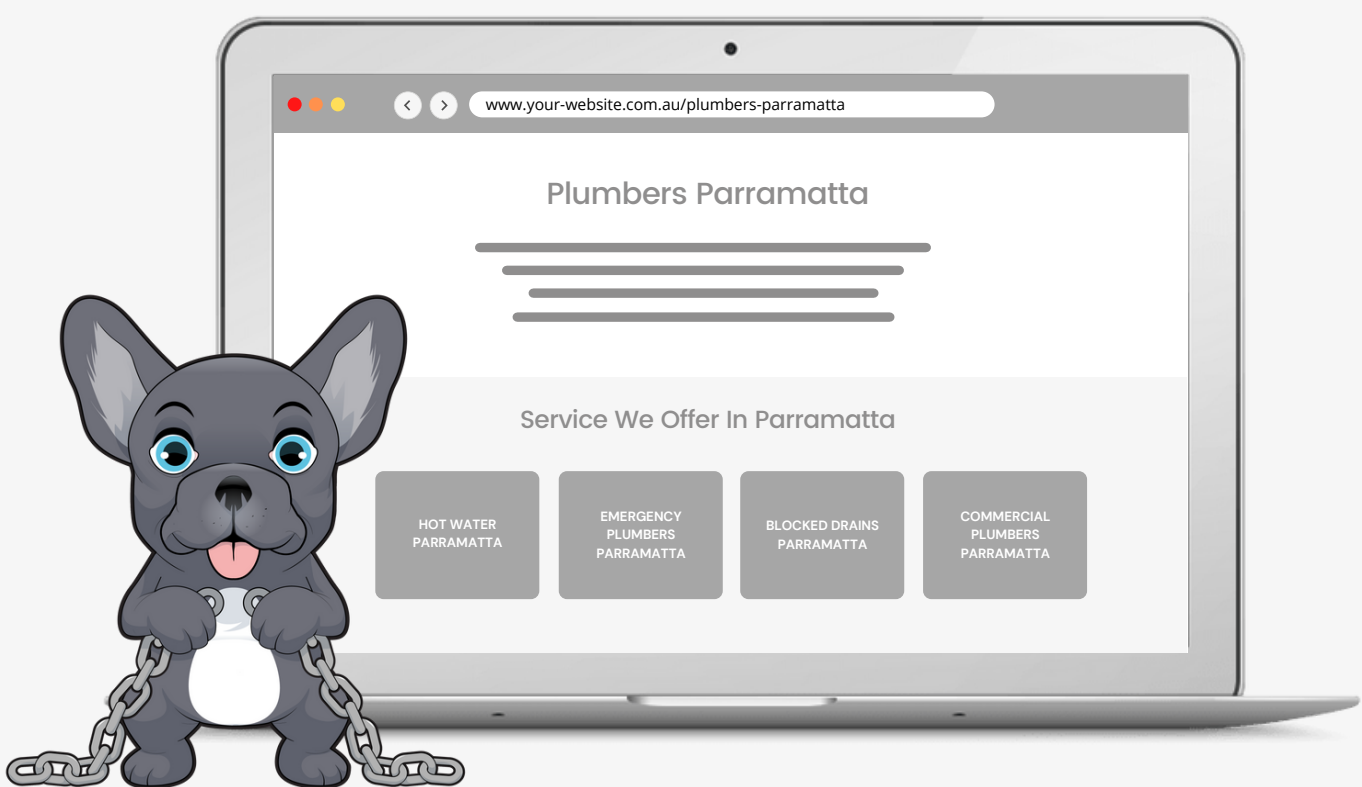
www.your-website.com.au/plumbers-parramatta

Plumbers Parramatta

Service We Offer In Parramatta

HOT WATER PARRAMATTA

EMERGENCY PLUMBERS PARRAMATTA

BLOCKED DRAINS PARRAMATTA

COMMERCIAL PLUMBERS PARRAMATTA